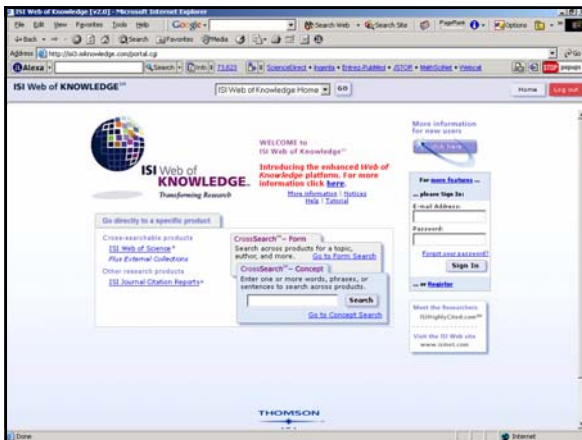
ISI Web of Knowledge [v2.0] - Microsoft Internet Explorer

File Edit View Favorites Tools Help Google Search Web Search Site PageRank Options

Back Search Favorites Media

Address http://isi3.isiknowledge.com/portal.cgi Go

Alexa Search Info 73,825 ScienceDirect • Ingenta • Entrez-PubMed • JSTOR • MathSciNet • Webcat popups

ISI Web of KNOWLEDGE℠ ISI Web of Knowledge Home GO Home Log out

ISI Web of KNOWLEDGE. Transforming Research

WELCOME to ISI Web of Knowledge℠

Introducing the enhanced Web of Knowledge platform. For more information click here.

More information | Notices Help | Tutorial

More information for new users

Click here

For more features — please Sign In:

E-mail Address:

Password:

Forgot your password?

Sign In

— or Register

Go directly to a specific product

Cross-searchable products
ISI Web of Science®
Plus External Collections
Other research products
ISI Journal Citation Reports®

CrossSearch℠ – Form
Search across products for a topic, author, and more. Go to Form Search

CrossSearch℠ – Concept
Enter one or more words, phrases, or sentences to search across products.

Search

Go to Concept Search

Meet the Researchers ISIHighlyCited.com℠

Visit the ISI Web site www.isinet.com

THOMSON

Done Internet